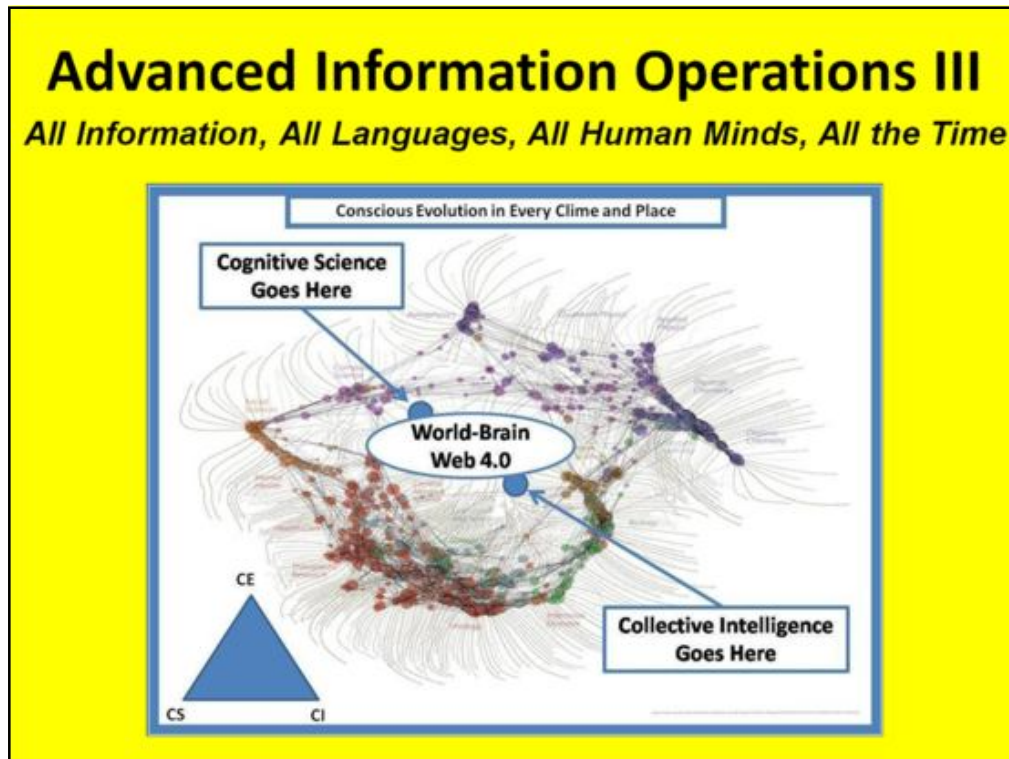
Advanced Information Operations III

All Information, All Languages, All Human Minds, All the Time

Conscious Evolution in Every Clime and Place

Cognitive Science Goes Here

World-Brain Web 4.0

Collective Intelligence Goes Here

CE

CS

CI